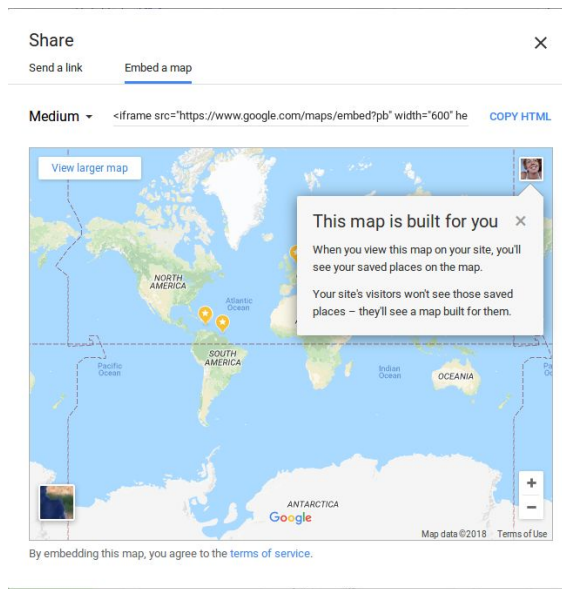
Share

Send a link Embed a map

Medium

<iframe src="https://www.google.com/maps/embed?pb" width="600" he

COPY HTML

View larger map

This map is built for you

When you view this map on your site, you'll see your saved places on the map.

Your site's visitors won't see those saved places – they'll see a map built for them.

NORTH AMERICA

Atlantic Ocean

SOUTH AMERICA

Pacific Ocean

Indian Ocean

OCEANIA

Pacific Ocean

ANTARCTICA

Google

Map data ©2018 Terms of Use

By embedding this map, you agree to the terms of service.